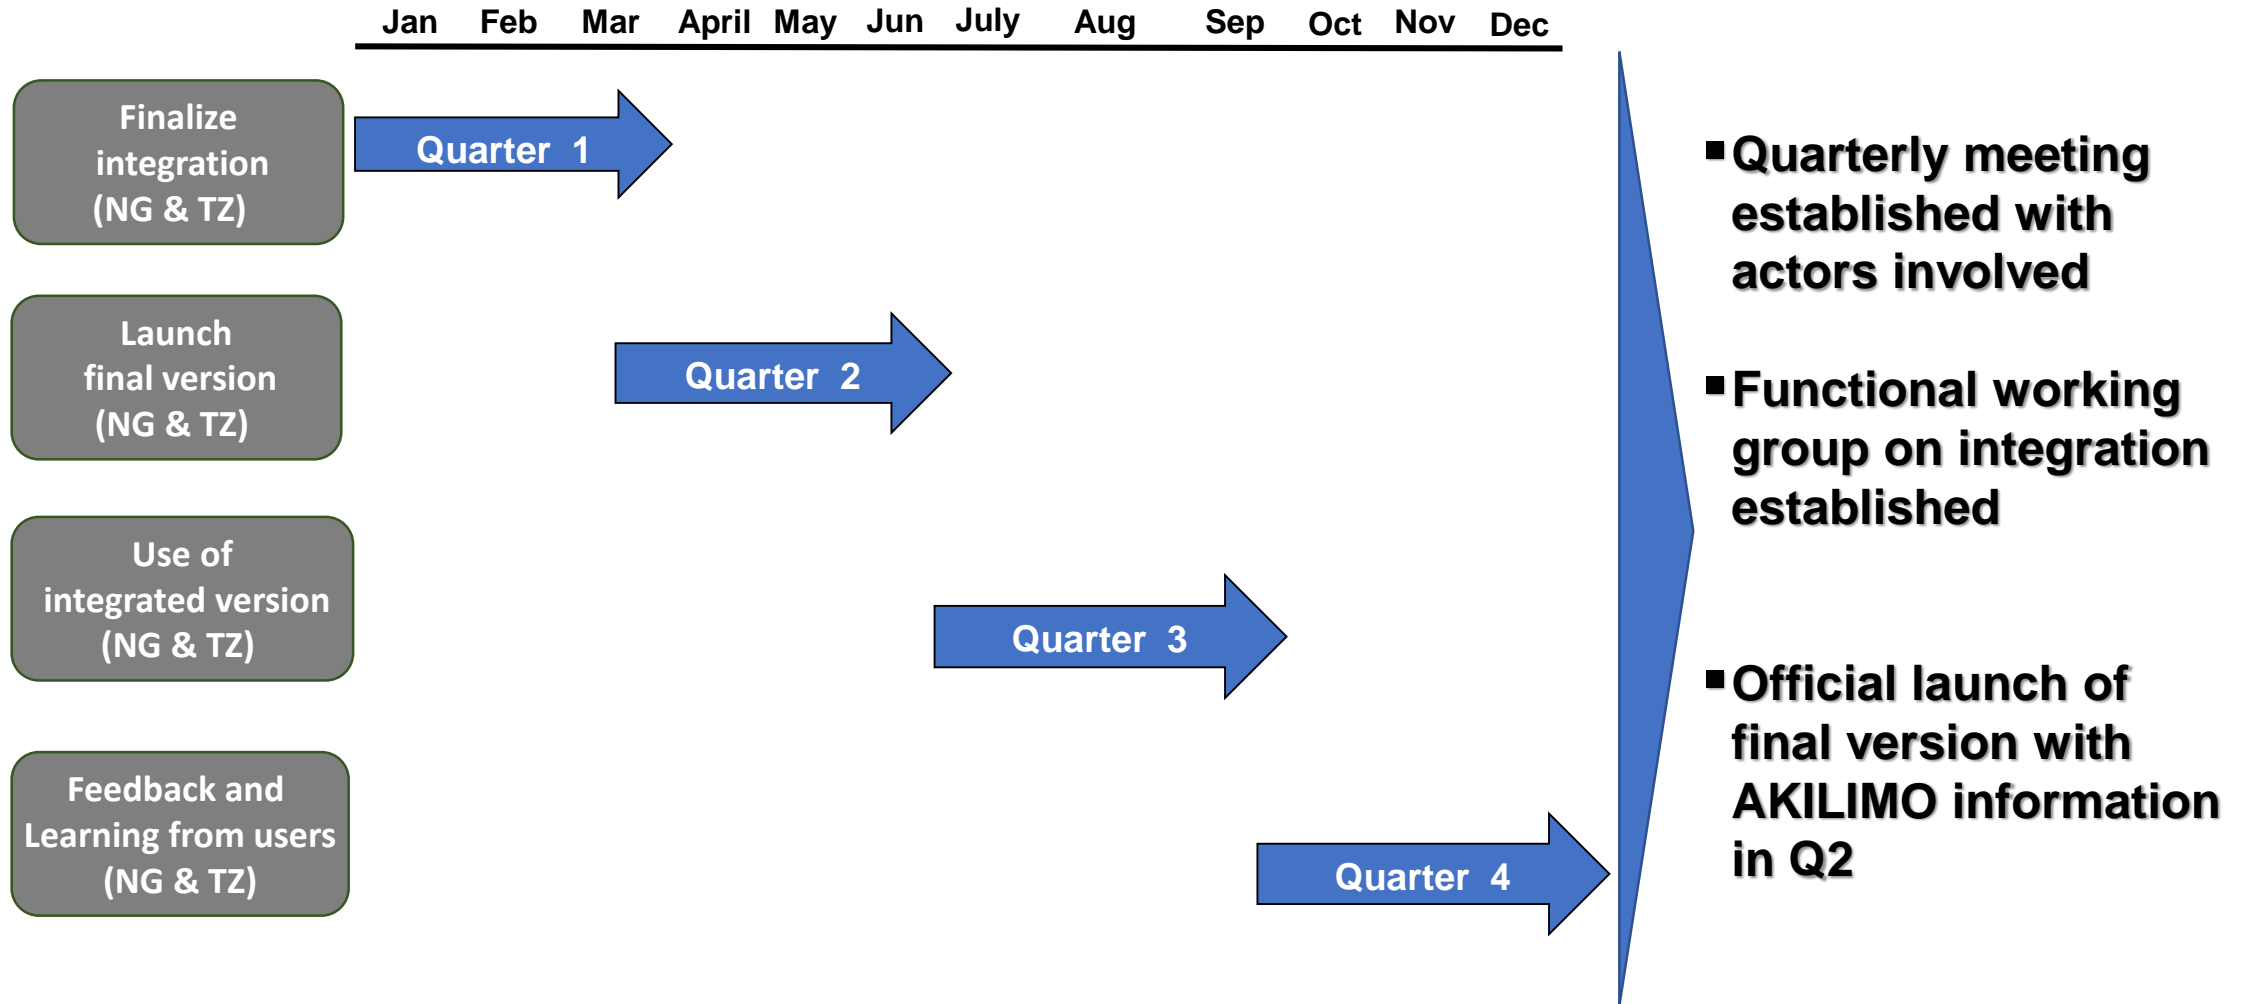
Jan Feb Mar April May Jun July Aug Sep Oct Nov Dec

Finalize integration (NG & TZ)

Quarter 1

Launch final version (NG & TZ)

Quarter 2

Use of integrated version (NG & TZ)

Quarter 3

Feedback and Learning from users (NG & TZ)

Quarter 4

▪ Quarterly meeting established with actors involved

▪ Functional working group on integration established

▪ Official launch of final version with AKILIMO information in Q2